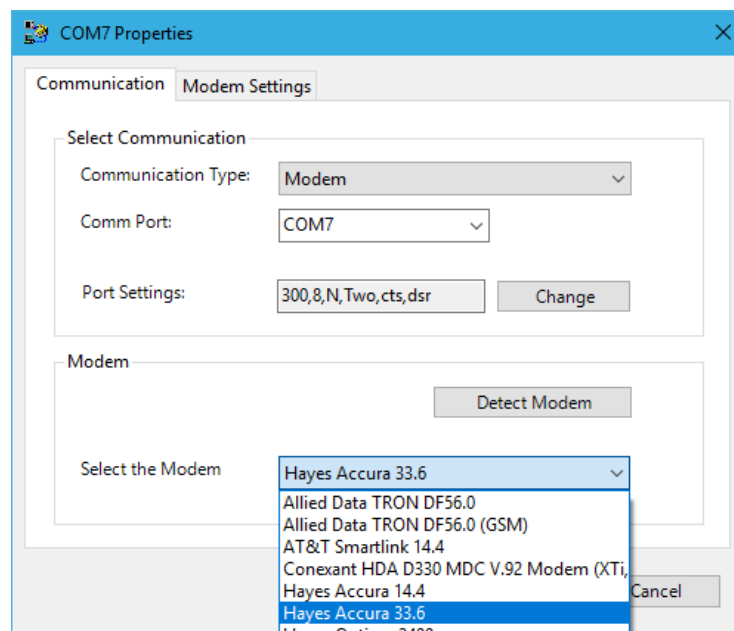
COM7 Properties

Communication
Modem Settings

Select Communication

Communication Type: Modem

Comm Port: COM7

Port Settings: 300,8,N,Two,cts,dsr
Change

Modem

Detect Modem

Select the Modem
Hayes Accura 33.6

Allied Data TRON DF56.0
Allied Data TRON DF56.0 (GSM)
AT&T Smartlink 14.4
Conexant HDA D330 MDC V.92 Modem (XTi,
Hayes Accura 14.4
Hayes Accura 33.6
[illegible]

Cancel